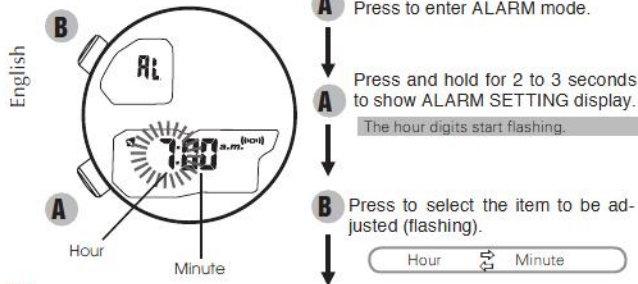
English

B

AL

7:00 a.m.

A

Hour

Minute

A Press to enter ALARM mode.

Press and hold for 2 to 3 seconds

A to show ALARM SETTING display.

The hour digits start flashing.

B Press to select the item to be adjusted (flashing).

Hour ⇄ Minute